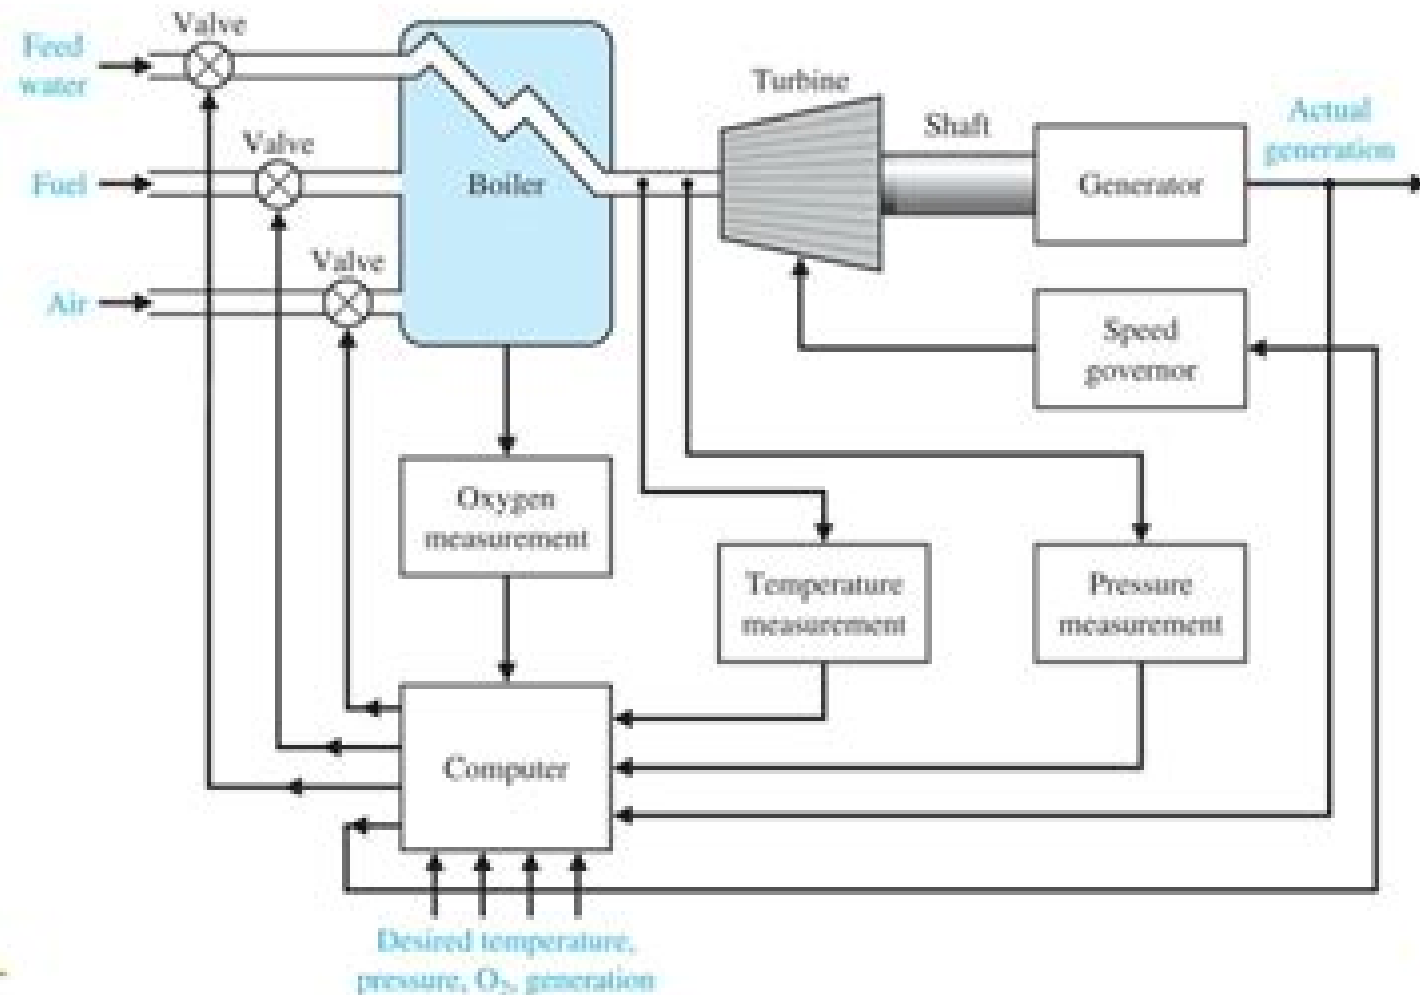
Valve

Feed water

Valve

Fuel

Valve

Air

Boiler

Turbine

Shaft

Generator

Actual generation

Speed governor

Oxygen measurement

Temperature measurement

Pressure measurement

Computer

Desired temperature, pressure, $O_2$, generation